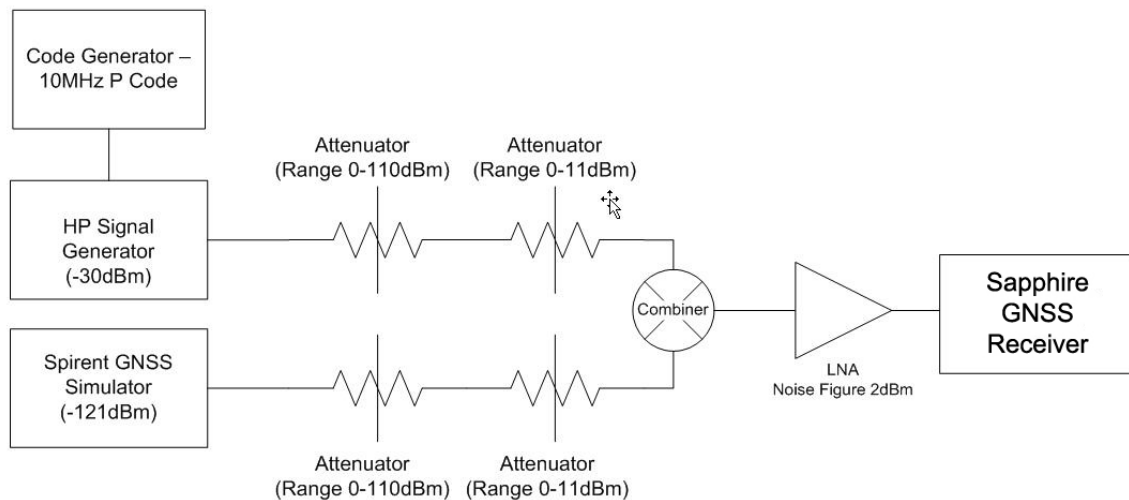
Code Generator – 10MHz P Code

HP Signal Generator (-30dBm)

Spirent GNSS Simulator (-121dBm)

Attenuator (Range 0-110dBm)

Attenuator (Range 0-11dBm)

Combiner

LNA
Noise Figure 2dBm

Sapphire GNSS Receiver

Attenuator (Range 0-110dBm)

Attenuator (Range 0-11dBm)